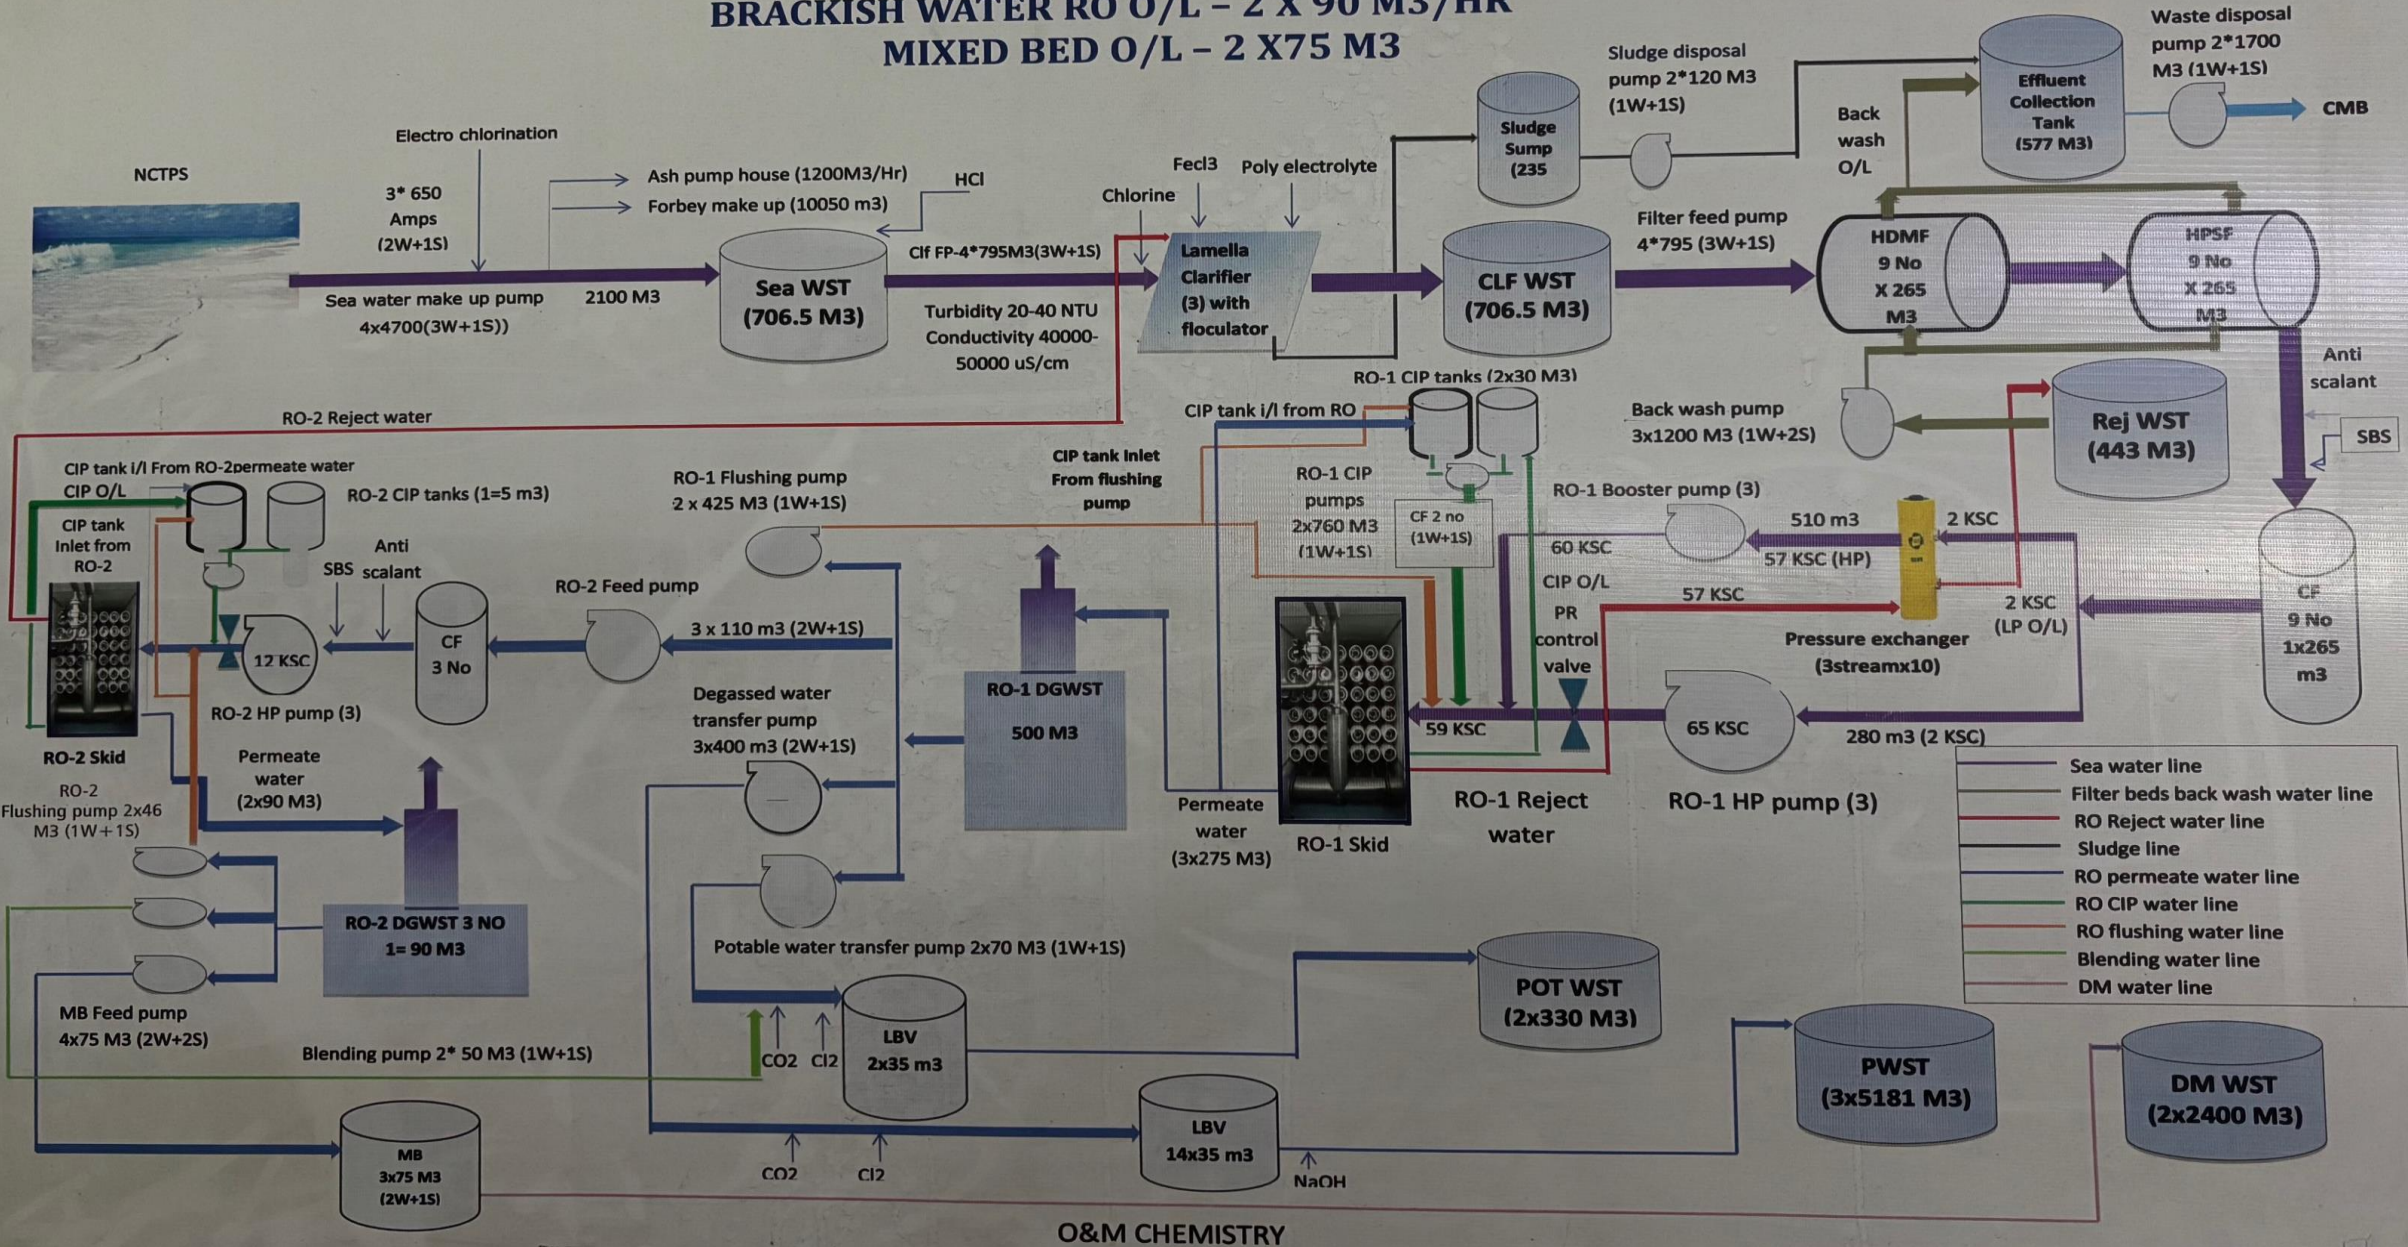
BRACKISH WATER RO O/L – 2 X 90 M3/HR
MIXED BED O/L – 2 X75 M3

NCTPS

Electro chlorination

3* 650 Amps (2W+1S)

Ash pump house (1200M3/Hr)
Forbey make up (10050 m3)

HCl

Sea water make up pump 4x4700(3W+1S))

2100 M3

Sea WST (706.5 M3)

Clf FP-4*795M3(3W+1S)

Turbidity 20-40 NTU Conductivity 40000-50000 uS/cm

Chlorine

Fecl3

Poly electrolyte

Lamella Clarifier (3) with floculator

Sludge Sump (235

Sludge disposal pump 2*120 M3 (1W+1S)

CLF WST (706.5 M3)

Filter feed pump 4*795 (3W+1S)

Back wash O/L

Effluent Collection Tank (577 M3)

Waste disposal pump 2*1700 M3 (1W+1S)

CMB

HDMF 9 No X 265 M3

HPSF 9 No X 265 M3

Anti scalant

SBS

Rej WST (443 M3)

Back wash pump 3x1200 M3 (1W+2S)

RO-2 Reject water

RO-1 CIP tanks (2x30 M3)

CIP tank i/l from RO

CIP tank i/l From RO-2permeate water

CIP O/L

CIP tank Inlet from RO-2

RO-2 CIP tanks (1=5 m3)

SBS

Anti scalant

RO-1 Flushing pump 2 x 425 M3 (1W+1S)

CIP tank Inlet From flushing pump

RO-1 CIP pumps 2x760 M3 (1W+1S)

CF 2 no (1W+1S)

RO-1 Booster pump (3)

510 m3

2 KSC

57 KSC (HP)

60 KSC

CIP O/L

PR control valve

57 KSC

2 KSC (LP O/L)

Pressure exchanger (3streamx10)

CF 9 No 1x265 m3

RO-2 Feed pump

3 x 110 m3 (2W+1S)

12 KSC

CF 3 No

RO-2 HP pump (3)

RO-2 Skid

RO-1 DGWST

500 M3

Degassed water transfer pump 3x400 m3 (2W+1S)

59 KSC

65 KSC

280 m3 (2 KSC)

Permeate water (2x90 M3)

RO-2 Flushing pump 2x46 M3 (1W+1S)

Permeate water (3x275 M3)

RO-1 Skid

RO-1 Reject water

RO-1 HP pump (3)

Sea water line
Filter beds back wash water line
RO Reject water line
Sludge line
RO permeate water line
RO CIP water line
RO flushing water line
Blending water line
DM water line

RO-2 DGWST 3 NO 1= 90 M3

Potable water transfer pump 2x70 M3 (1W+1S)

MB Feed pump 4x75 M3 (2W+2S)

Blending pump 2* 50 M3 (1W+1S)

CO2

Cl2

LBV 2x35 m3

POT WST (2x330 M3)

PWST (3x5181 M3)

DM WST (2x2400 M3)

MB 3x75 M3 (2W+1S)

CO2

Cl2

LBV 14x35 m3

NaOH

O&M CHEMISTRY